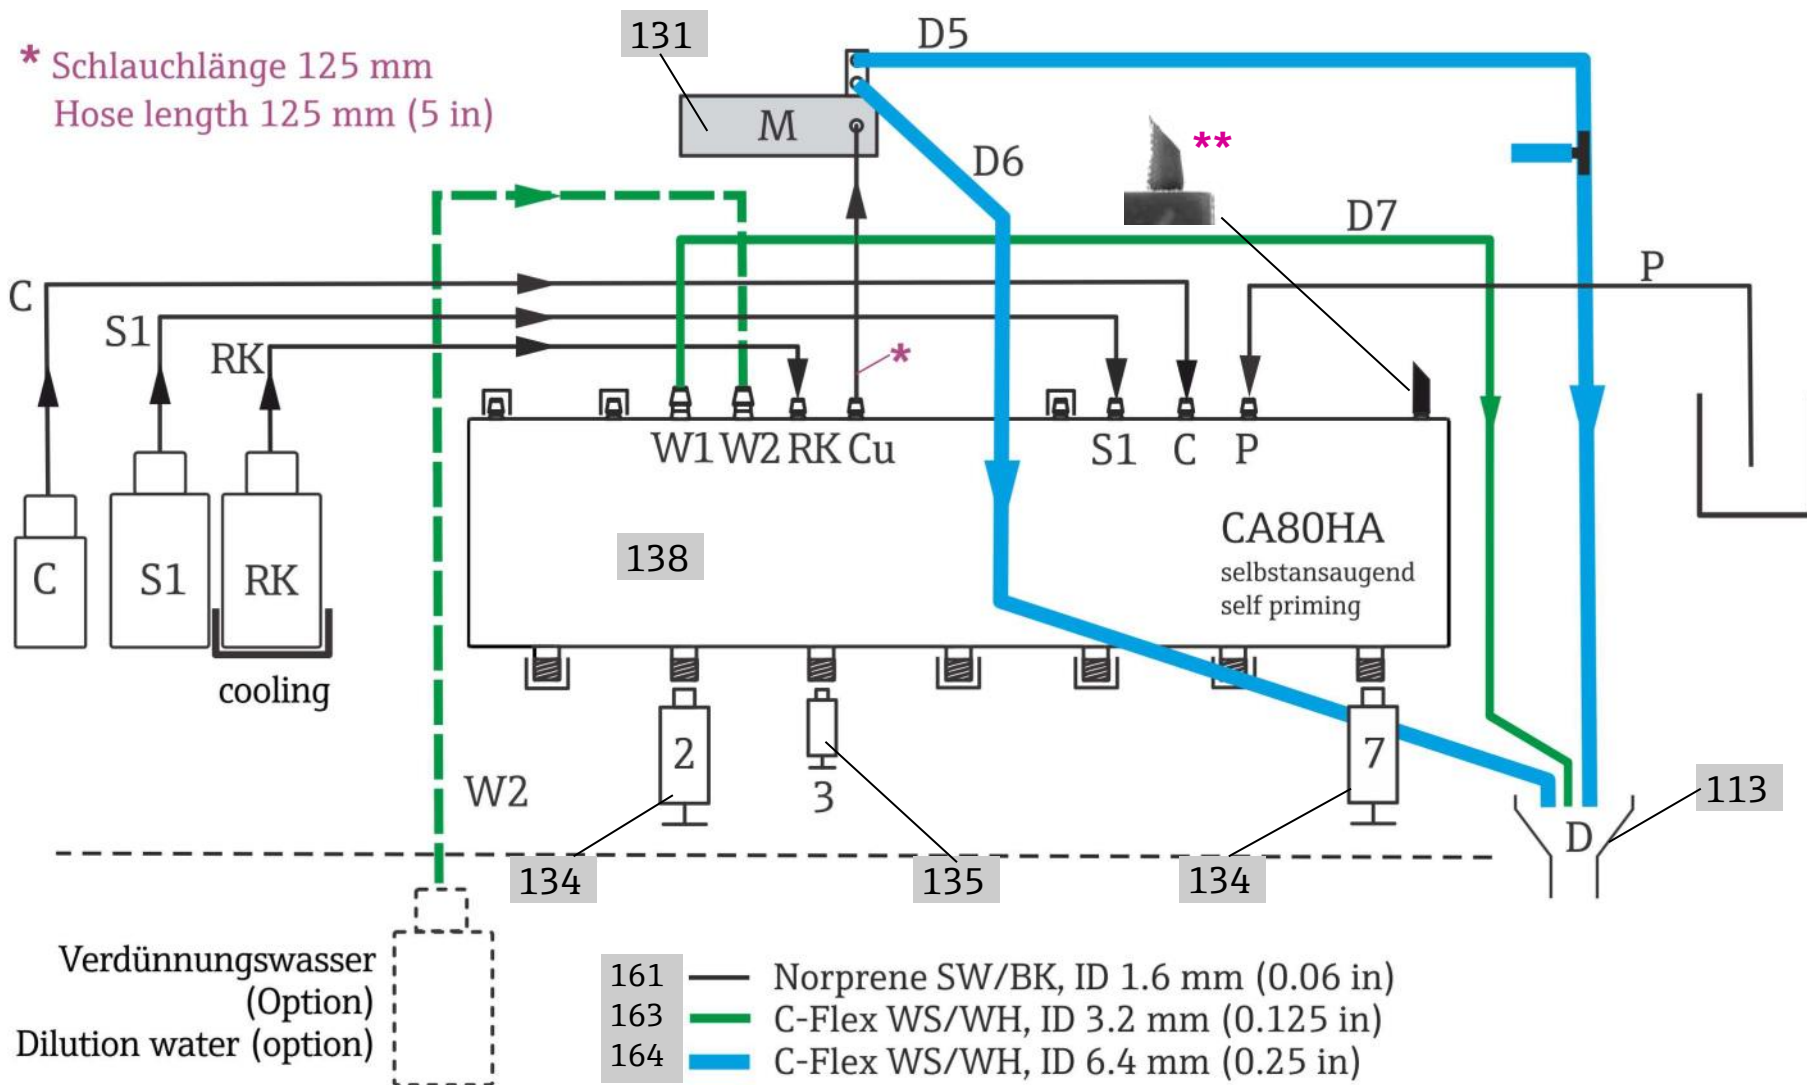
* Schlauchlänge 125 mm
Hose length 125 mm (5 in)

131
M
D5
D6
**
D7
P
C
S1
RK
*
W1 W2 RK Cu
S1 C P
CA80HA
selbstansaugend
self priming
138
C
S1
RK
cooling
2
3
7
W2
D
113
134
135
134

Verdünnungswasser
(Option)
Dilution water (option)

| | |
|---|---|
| 161 | Norprene SW/BK, ID 1.6 mm (0.06 in) |
| 163 | C-Flex WS/WH, ID 3.2 mm (0.125 in) |
| 164 | C-Flex WS/WH, ID 6.4 mm (0.25 in) |